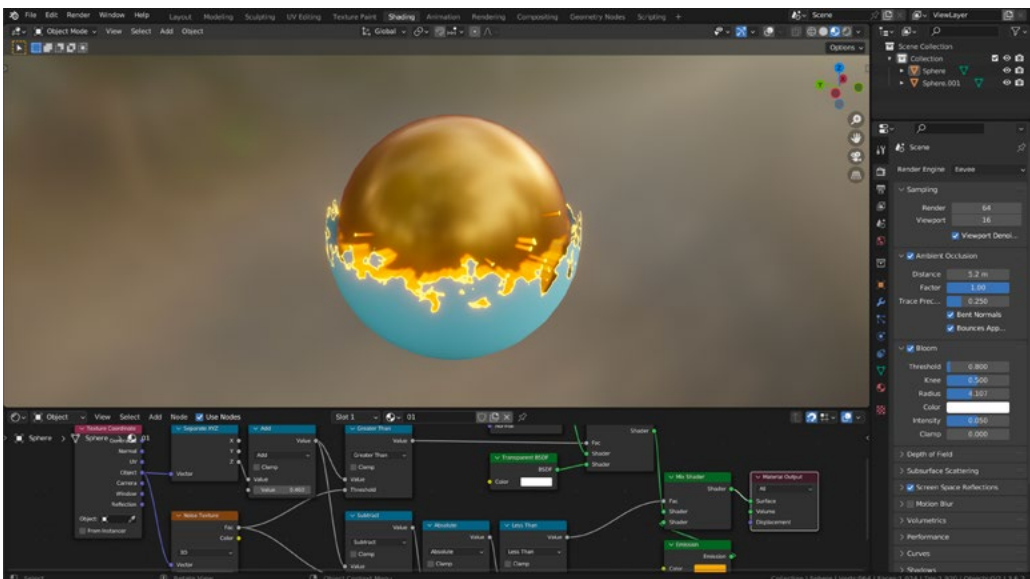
File Edit Render Window Help Layout Modeling Sculpting UV Editing Texture Paint Shading Animation Rendering Compositing Geometry Nodes Scripting +

Scene ViewLayer

Object Mode View Select Add Object Global Options

Scene Collection
Collection
Sphere
Sphere.001

Scene
Render Engine Eevee
Sampling
Render 64
Viewport 16
Viewport Denoi...
Ambient Occlusion
Distance 5.2 m
Factor 1.00
Trace Prec... 0.250
Bent Normals
Bounces App...
Bloom
Threshold 0.800
Knee 0.500
Radius 6.107
Color
Intensity 0.050
Clamp 0.000
Depth of Field
Subsurface Scattering
Screen Space Reflections
Motion Blur
Volumetrics
Performance
Curves
Shadows

Object View Select Add Node Use Nodes Slot 1 01

Sphere > Sphere 01

Texture Coordinate
Generated
Normal
UV
Object
Camera
Window
Reflection
Object:
From Instancer

Separate XYZ
X
Y
Z
Vector

Add
Value
Add
Clamp
Value
Value 0.460

Noise Texture
Fac
Color
3D
Vector

Greater Than
Value
Greater Than
Clamp
Value
Threshold

Subtract
Value
Subtract
Clamp

Absolute
Value
Absolute
Clamp

Less Than
Value
Less Than
Clamp

Transparent BSDF
BSDF
Color

Fac
Shader
Shader

Shader

Mix Shader
Shader
Fac
Shader
Shader

Emission
Emission
Color

Material Output
All
Surface
Volume
Displacement

Select Rotate View Object Context Menu